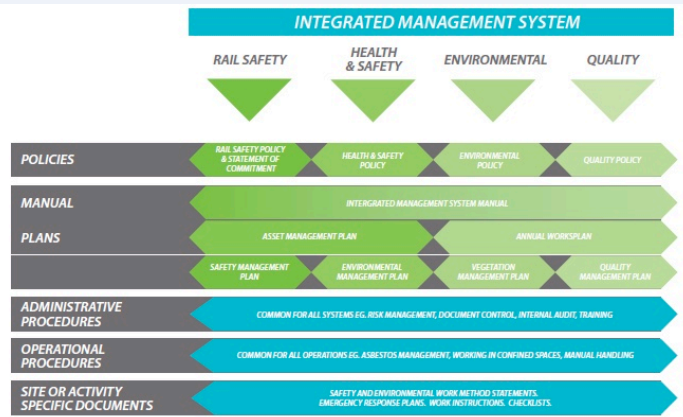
INTEGRATED MANAGEMENT SYSTEM

RAIL SAFETY

HEALTH & SAFETY

ENVIRONMENTAL

QUALITY

POLICIES

RAIL SAFETY POLICY & STATEMENT OF COMMITMENT

HEALTH & SAFETY POLICY

ENVIRONMENTAL POLICY

QUALITY POLICY

MANUAL

INTEGRATED MANAGEMENT SYSTEM MANUAL

PLANS

ASSET MANAGEMENT PLAN

ANNUAL WORKSPLAN

SAFETY MANAGEMENT PLAN

ENVIRONMENTAL MANAGEMENT PLAN

VEGETATION MANAGEMENT PLAN

QUALITY MANAGEMENT PLAN

ADMINISTRATIVE PROCEDURES

COMMON FOR ALL SYSTEMS EG. RISK MANAGEMENT, DOCUMENT CONTROL, INTERNAL AUDIT, TRAINING

OPERATIONAL PROCEDURES

COMMON FOR ALL OPERATIONS EG. ASBESTOS MANAGEMENT, WORKING IN CONFINED SPACES, MANUAL HANDLING

SITE OR ACTIVITY SPECIFIC DOCUMENTS

SAFETY AND ENVIRONMENTAL WORK METHOD STATEMENTS. EMERGENCY RESPONSE PLANS. WORK INSTRUCTIONS. CHECKLISTS.